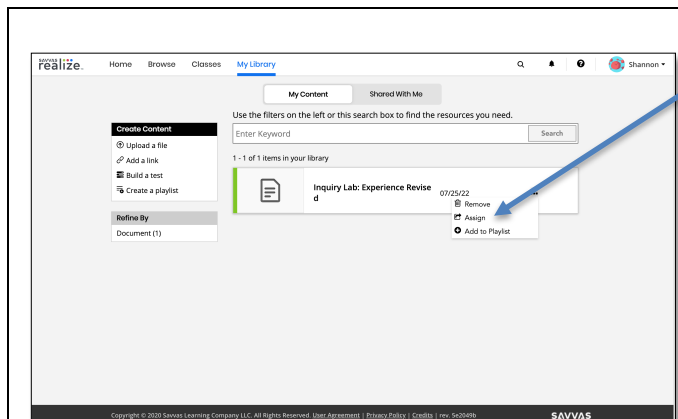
savvas realize.

Home Browse Classes My Library

Shannon

My Content Shared With Me

Use the filters on the left or this search box to find the resources you need.

Create Content

Upload a file

Add a link

Build a test

Create a playlist

Enter Keyword

Search

1 - 1 of 1 items in your library

Inquiry Lab: Experience Revised

07/25/22

Remove

Assign

Add to Playlist

Refine By

Document (1)

Copyright © 2020 Savvas Learning Company LLC. All Rights Reserved. User Agreement | Privacy Policy | Credits | rev. 5e2049b

SAVVAS